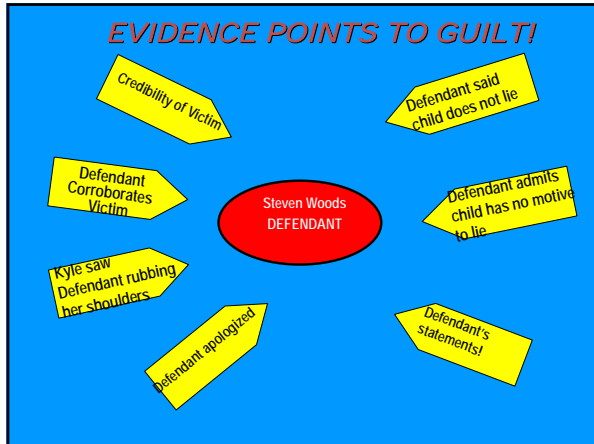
EVIDENCE POINTS TO GUILT!

Credibility of Victim

Defendant said child does not lie

Defendant Corroborates Victim

Steven Woods DEFENDANT

Defendant admits child has no motive to lie

Kyle saw Defendant rubbing her shoulders

Defendant apologized

Defendant's statements!